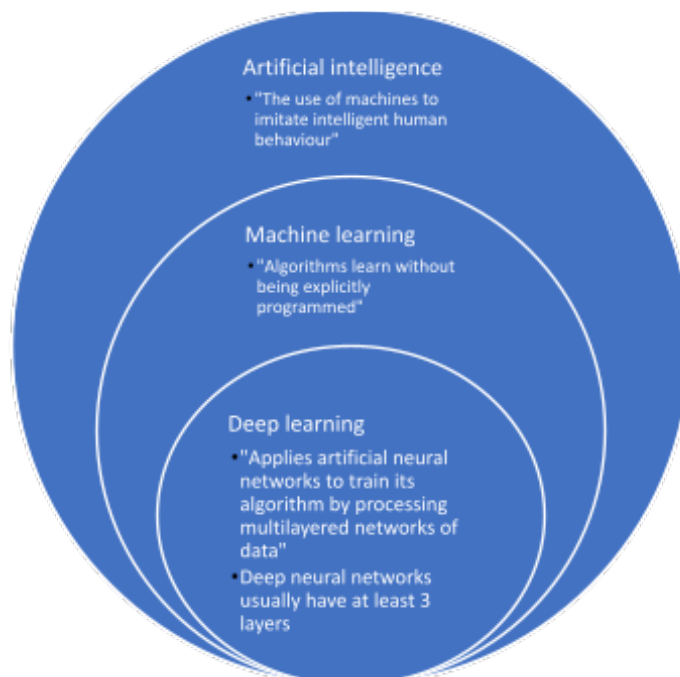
Artificial intelligence

•"The use of machines to imitate intelligent human behaviour"

Machine learning

•"Algorithms learn without being explicitly programmed"

Deep learning

•"Applies artificial neural networks to train its algorithm by processing multilayered networks of data"

•Deep neural networks usually have at least 3 layers